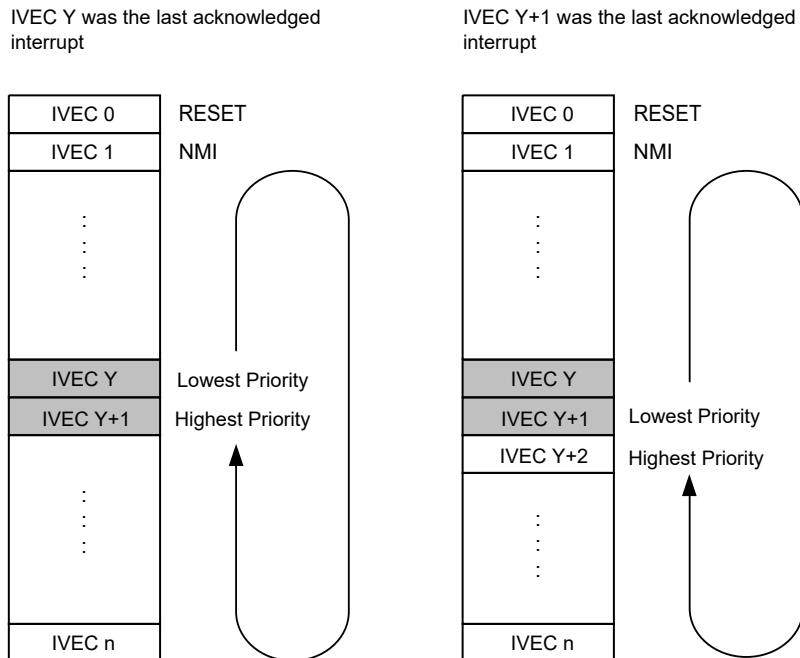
IVEC Y was the last acknowledged interrupt

| IVEC 0 | RESET |
| --- | --- |
| IVEC 1 | NMI |
| : : : : | |
| IVEC Y | Lowest Priority |
| IVEC Y+1 | Highest Priority |
| : : : : | |
| IVEC n | |

IVEC Y+1 was the last acknowledged interrupt

| IVEC 0 | RESET |
| --- | --- |
| IVEC 1 | NMI |
| : : : : | |
| IVEC Y | |
| IVEC Y+1 | Lowest Priority |
| IVEC Y+2 | Highest Priority |
| : : : : | |
| IVEC n | |